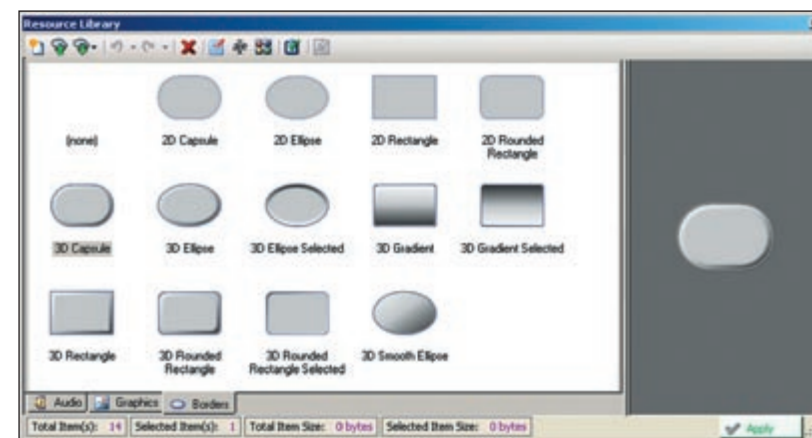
Resource Library

(none)

2D Capsule

2D Ellipse

2D Rectangle

2D Rounded Rectangle

3D Capsule

3D Ellipse

3D Ellipse Selected

3D Gradient

3D Gradient Selected

3D Rectangle

3D Rounded Rectangle

3D Rounded Rectangle Selected

3D Smooth Ellipse

Audio Graphics Borders

Total Item(s): 14 Selected Item(s): 1 Total Item Size: 0 bytes Selected Item Size: 0 bytes

Apply